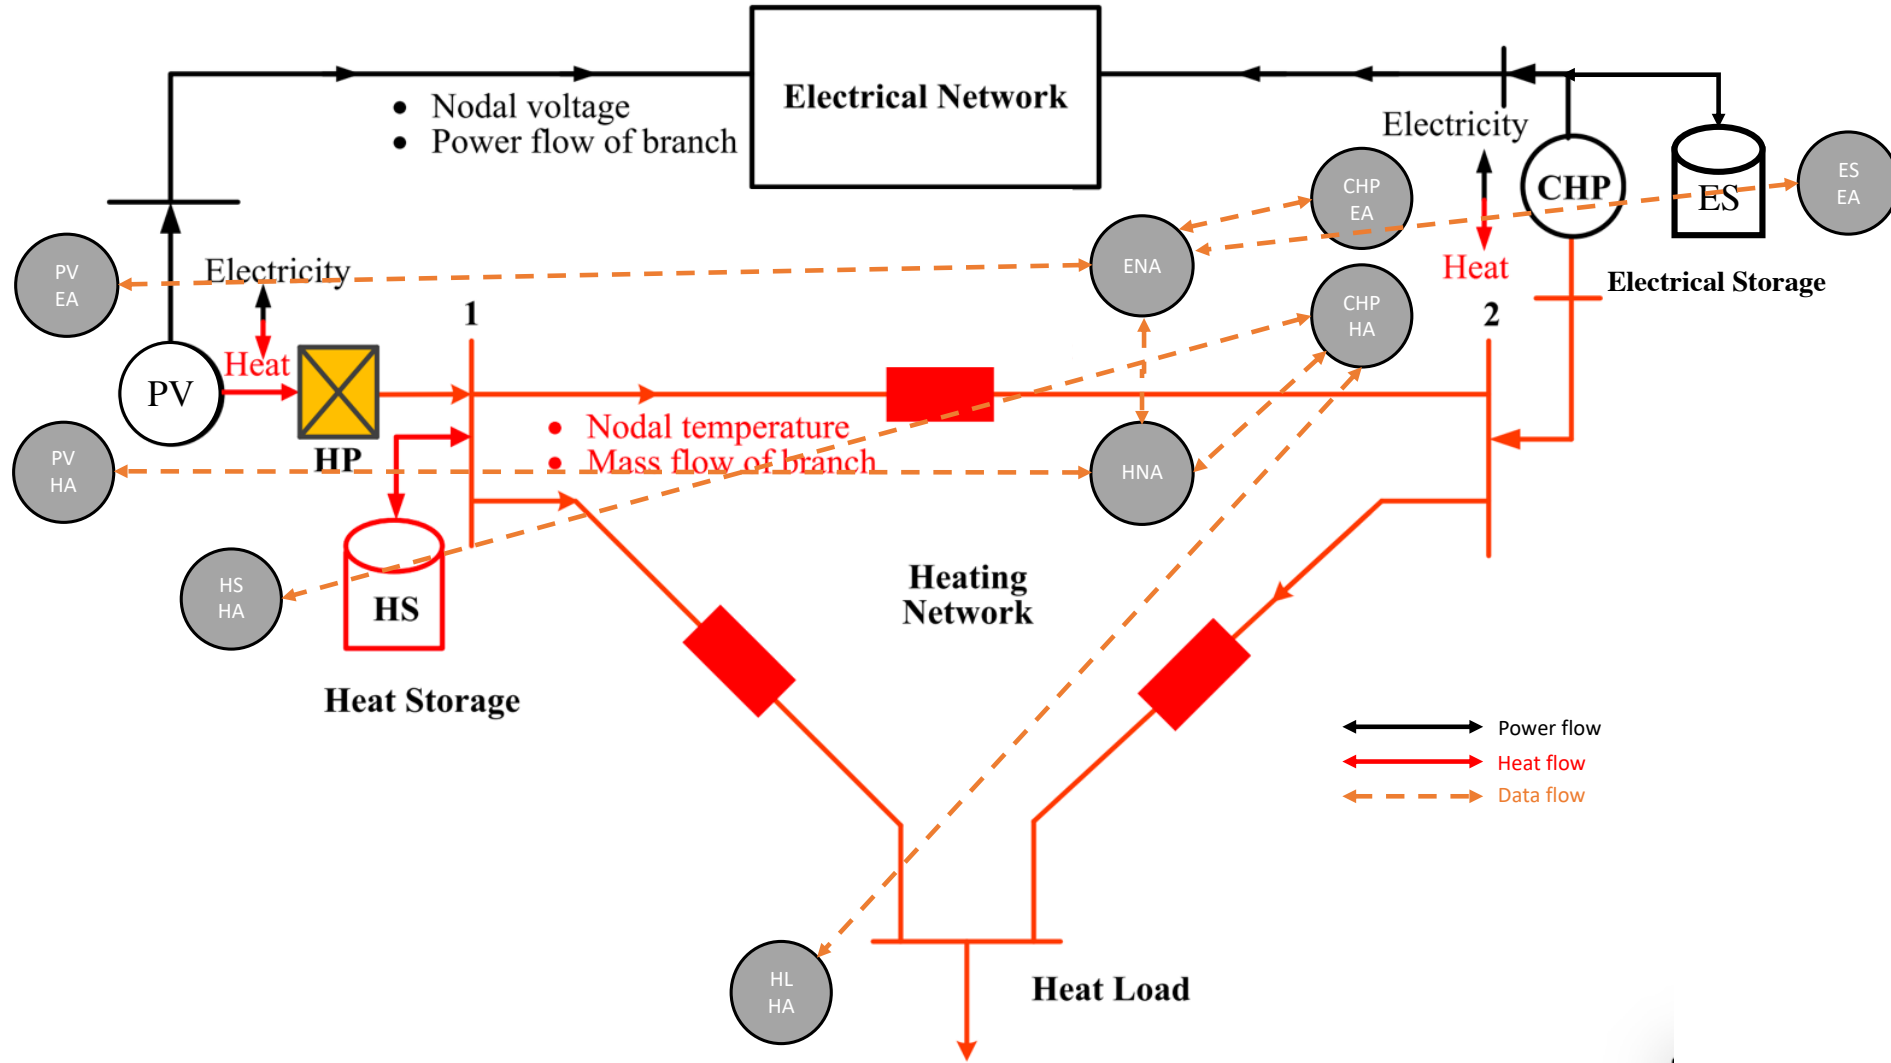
Electrical Network

Nodal voltage
Power flow of branch

Electricity

CHP

ES

ES
EA

CHP
EA

ENA

Heat

Electrical Storage

PV
EA

Electricity

Heat

PV

HP

1

2

CHP
HA

Nodal temperature
Mass flow of branch

PV
HA

HNA

HS
HA

HS

Heat Storage

Heating
Network

Power flow
Heat flow
Data flow

HL
HA

Heat Load